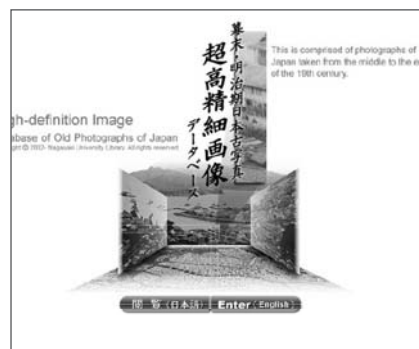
幕末・明治期日本古写真
超高精細画像
データベース

This is comprised of photographs of Japan taken from the middle to the e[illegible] of the 19th century.

gh-definition Image
abase of Old Photographs of Japan
ght © 2003- Nagasaki University Library. All rights reserved.

閲 覧 (日本語)　Enter (English)